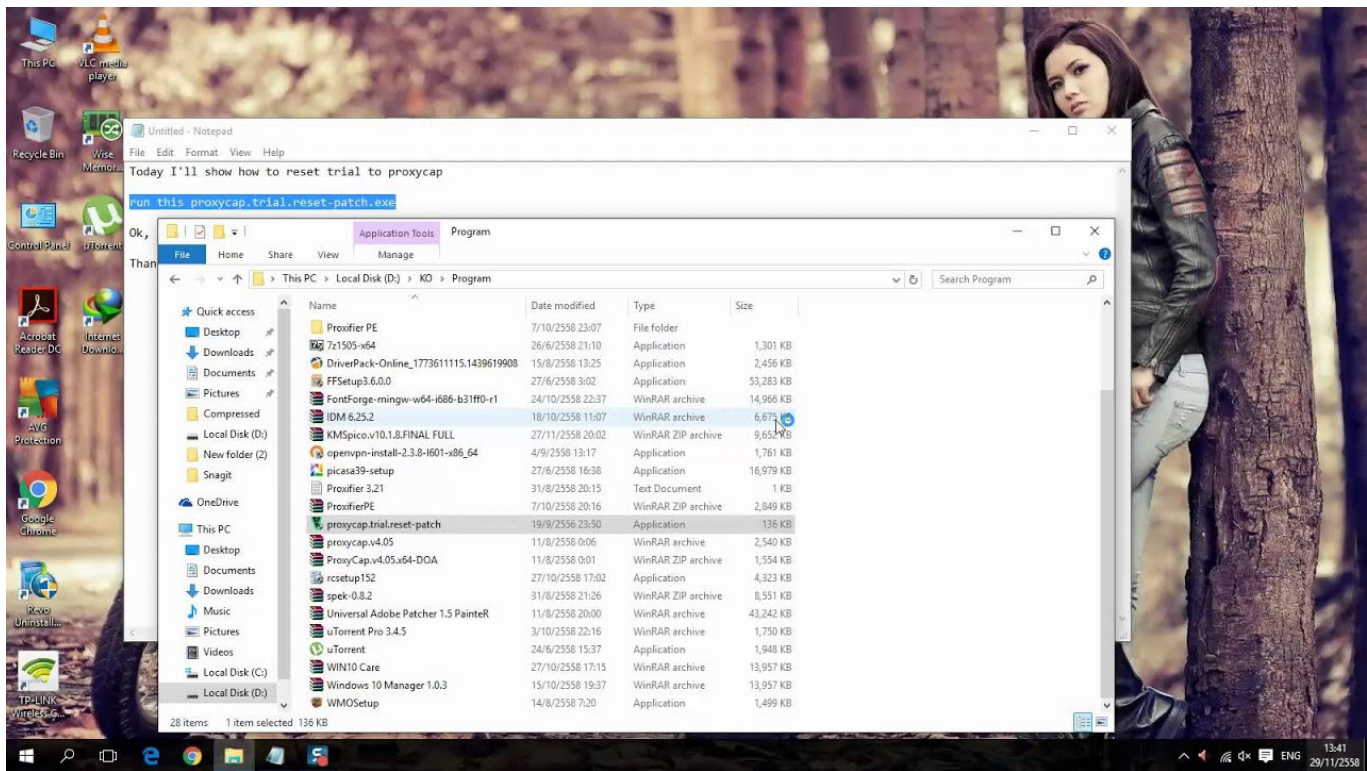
This PC
VLC media player
Recycle Bin
Wise Memor...
Control Panel
µTorrent
Acrobat Reader DC
Internet Downlo...
AVG Protection
Google Chrome
Revo Uninstall...
TP-LINK Wireless...

Untitled - Notepad
File Edit Format View Help
Today I'll show how to reset trial to proxycap

run this proxycap.trial.reset-patch.exe

Ok,

Than

Application Tools Program
File Home Share View Manage
This PC › Local Disk (D:) › KO › Program
Search Program

Quick access
Desktop
Downloads
Documents
Pictures
Compressed
Local Disk (D:)
New folder (2)
Snagit
OneDrive
This PC
Desktop
Documents
Downloads
Music
Pictures
Videos
Local Disk (C:)
Local Disk (D:)

| Name | Date modified | Type | Size |
|---|---|---|---|
| Proxifier PE | 7/10/2558 23:07 | File folder | |
| 7z1505-x64 | 26/6/2558 21:10 | Application | 1,301 KB |
| DriverPack-Online_1773611115.1439619908 | 15/8/2558 13:25 | Application | 2,456 KB |
| FFSetup3.6.0.0 | 27/6/2558 3:02 | Application | 53,283 KB |
| FontForge-mingw-w64-i686-b31ff0-r1 | 24/10/2558 22:37 | WinRAR archive | 14,966 KB |
| IDM 6.25.2 | 18/10/2558 11:07 | WinRAR archive | 6,675 KB |
| KMSpico.v10.1.8.FINAL FULL | 27/11/2558 20:02 | WinRAR ZIP archive | 9,652 KB |
| openvpn-install-2.3.8-I601-x86_64 | 4/9/2558 13:17 | Application | 1,761 KB |
| picasa39-setup | 27/6/2558 16:38 | Application | 16,979 KB |
| Proxifier 3.21 | 31/8/2558 20:15 | Text Document | 1 KB |
| ProxifierPE | 7/10/2558 20:16 | WinRAR ZIP archive | 2,849 KB |
| proxycap.trial.reset-patch | 19/9/2556 23:50 | Application | 136 KB |
| proxycap.v4.05 | 11/8/2558 0:06 | WinRAR archive | 2,540 KB |
| ProxyCap.v4.05.x64-DOA | 11/8/2558 0:01 | WinRAR ZIP archive | 1,554 KB |
| rcsetup152 | 27/10/2558 17:02 | Application | 4,323 KB |
| spek-0.8.2 | 31/8/2558 21:26 | WinRAR ZIP archive | 8,551 KB |
| Universal Adobe Patcher 1.5 PainteR | 11/8/2558 20:00 | WinRAR archive | 43,242 KB |
| uTorrent Pro 3.4.5 | 3/10/2558 22:16 | WinRAR archive | 1,750 KB |
| uTorrent | 24/6/2558 15:37 | Application | 1,948 KB |
| WIN10 Care | 27/10/2558 17:15 | WinRAR archive | 13,957 KB |
| Windows 10 Manager 1.0.3 | 15/10/2558 19:37 | WinRAR archive | 13,957 KB |
| WMOSetup | 14/8/2558 7:20 | Application | 1,499 KB |

28 items 1 item selected 136 KB

ENG 13:41 29/11/2558